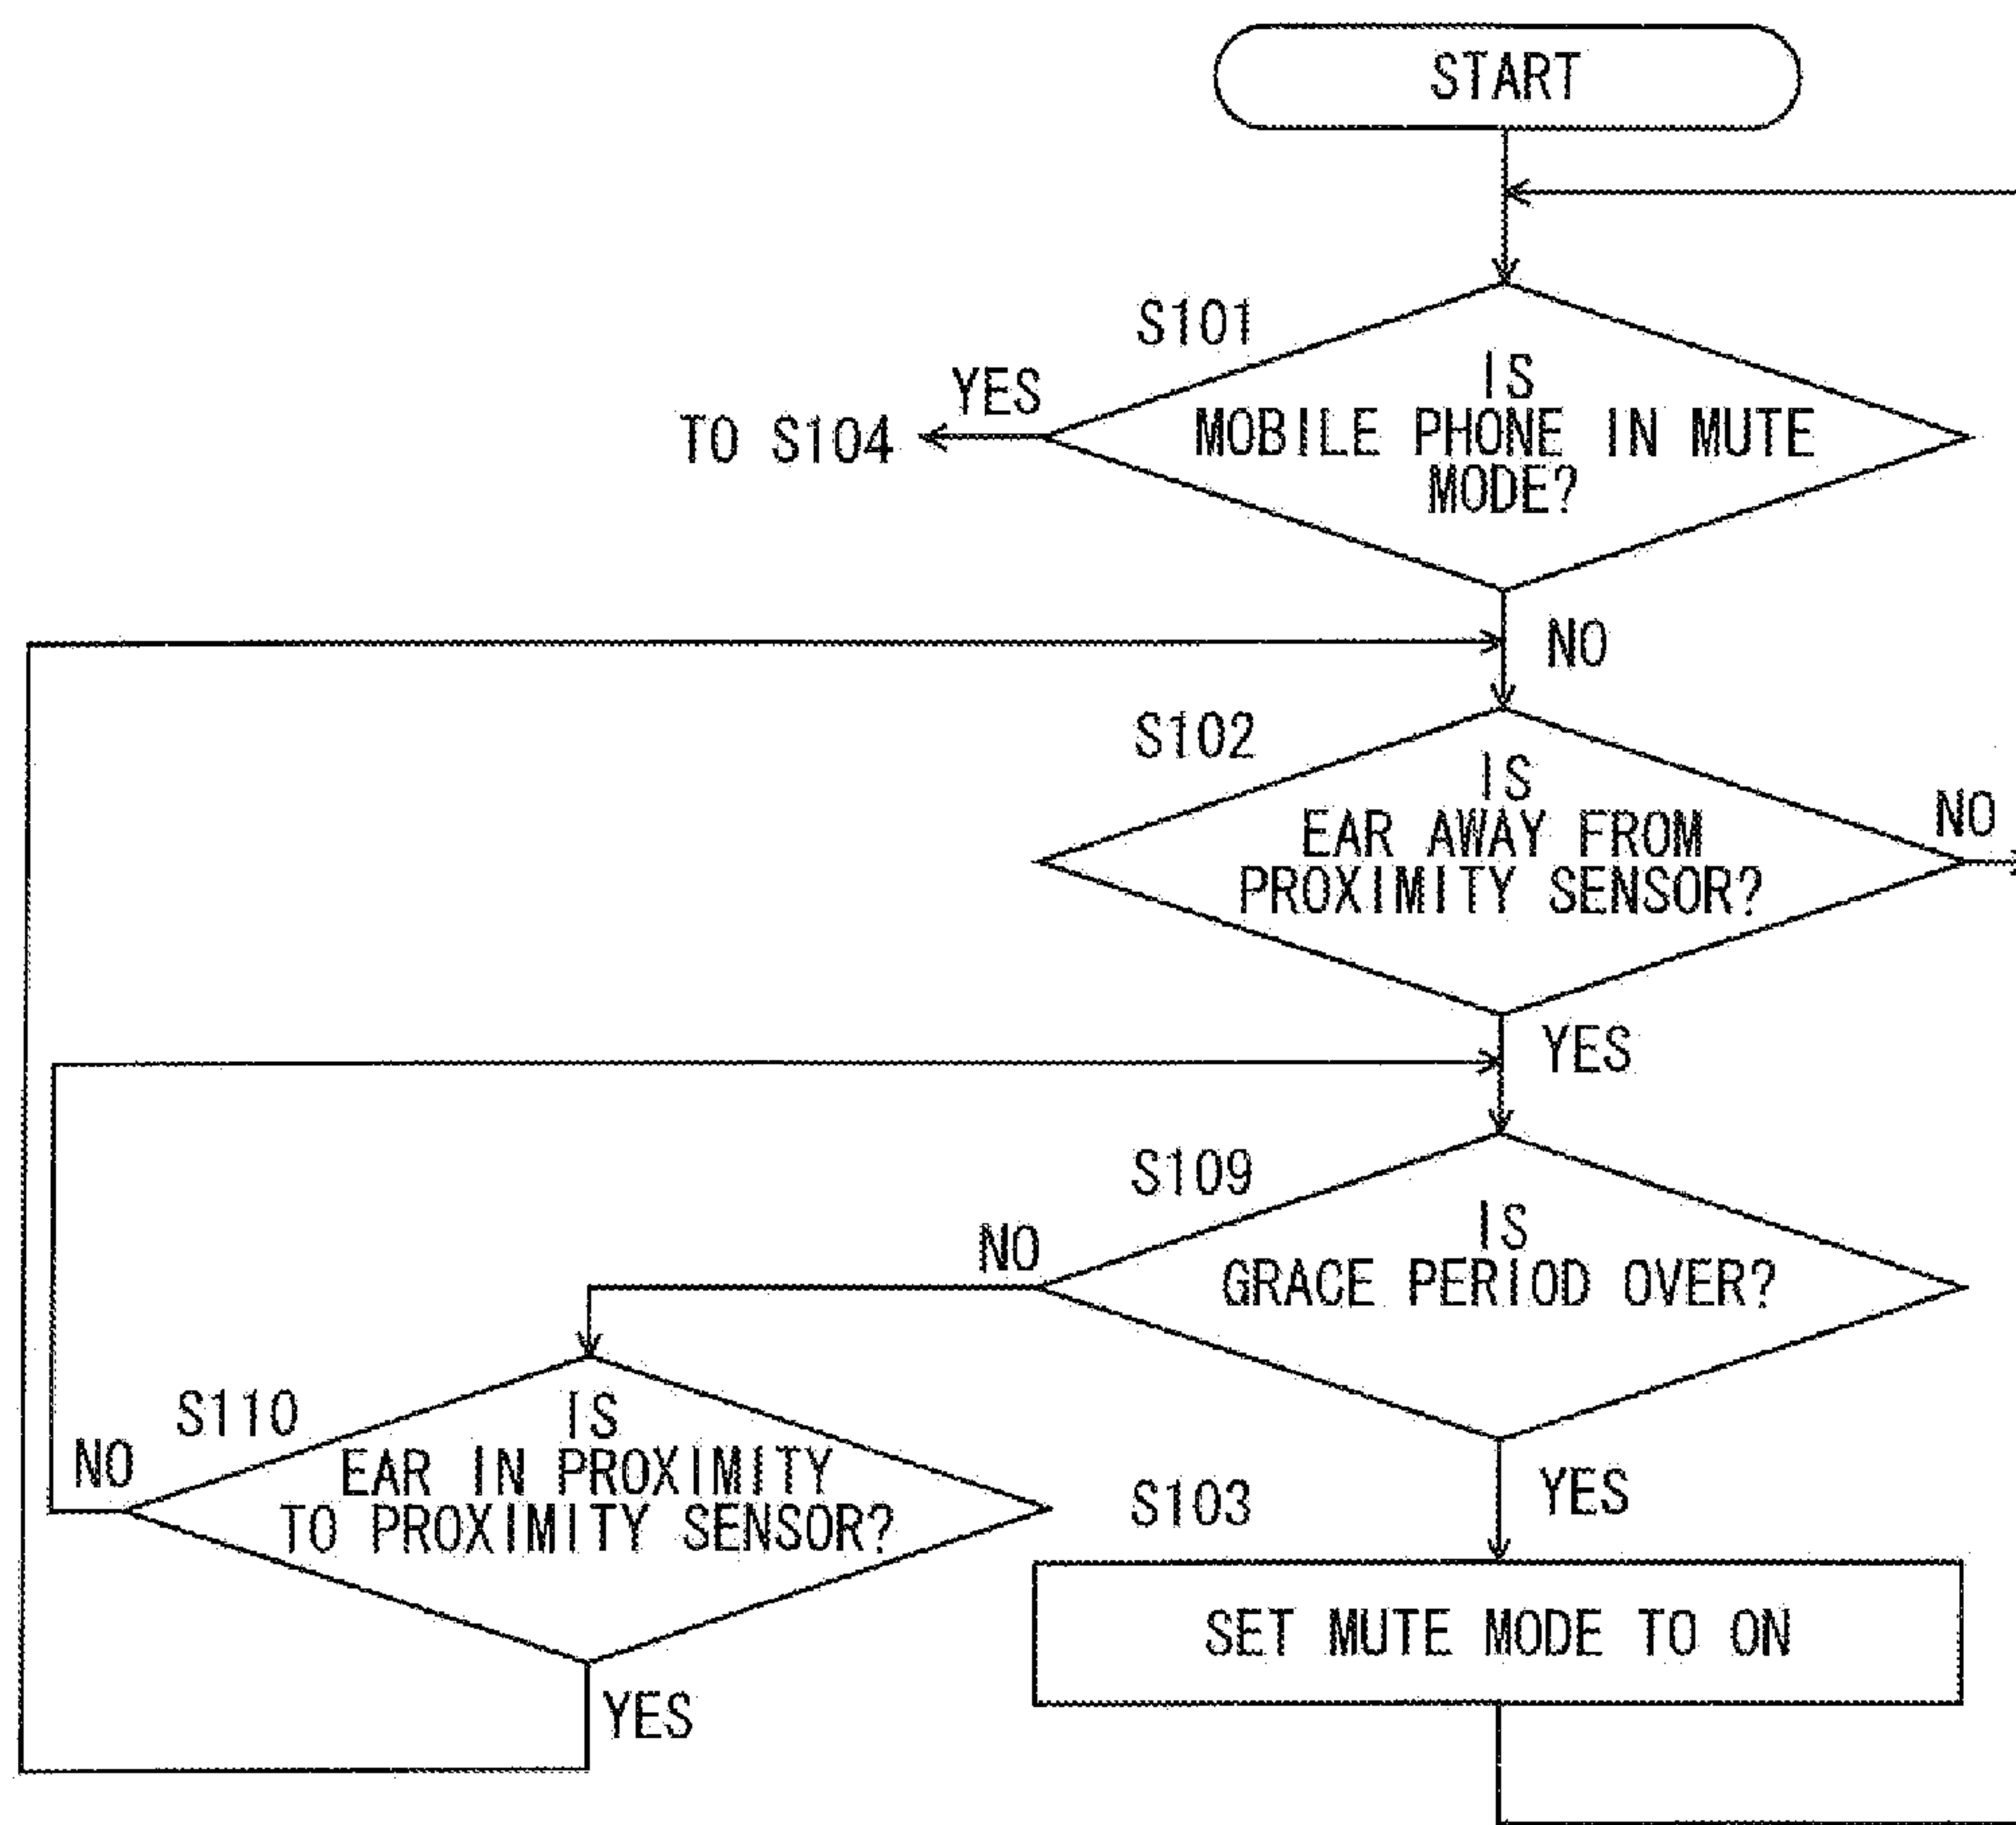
START

S101

IS MOBILE PHONE IN MUTE MODE?

YES

TO S104

NO

S102

IS EAR AWAY FROM PROXIMITY SENSOR?

NO

YES

S109

IS GRACE PERIOD OVER?

NO

S110

IS EAR IN PROXIMITY TO PROXIMITY SENSOR?

NO

YES

YES

S103

SET MUTE MODE TO ON